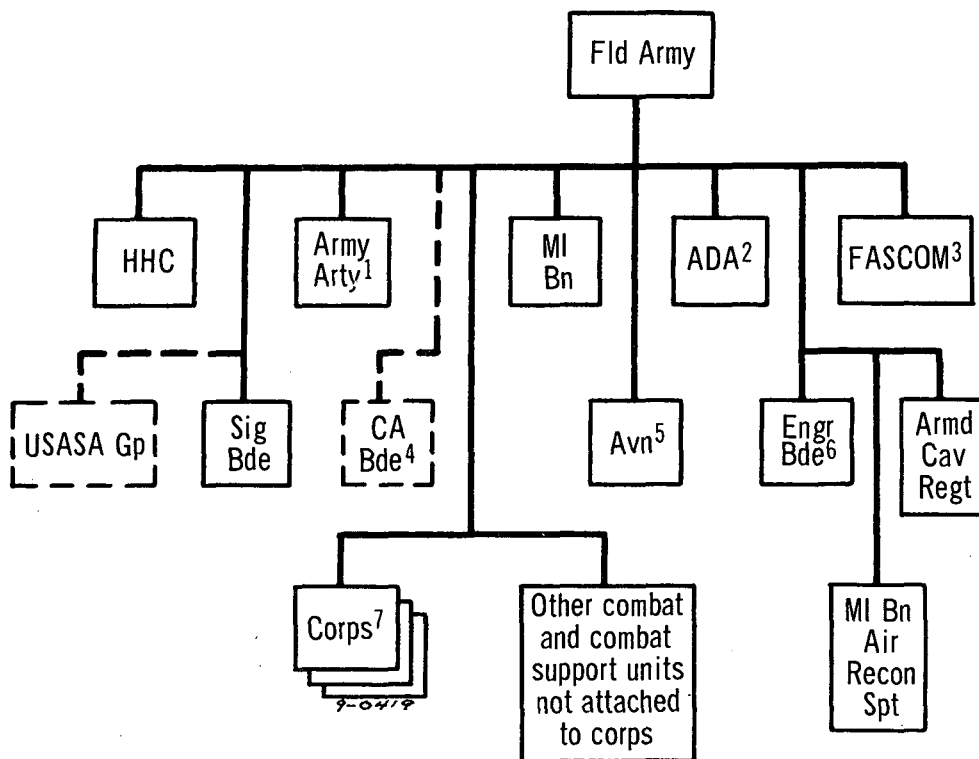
Fld Army

HHC

Army Arty$^1$

MI Bn

ADA$^2$

FASCOM$^3$

USASA Gp

Sig Bde

CA Bde$^4$

Avn$^5$

Engr Bde$^6$

Armd Cav Regt

Corps$^7$

9-0419

Other combat and combat support units not attached to corps

MI Bn Air Recon Spt